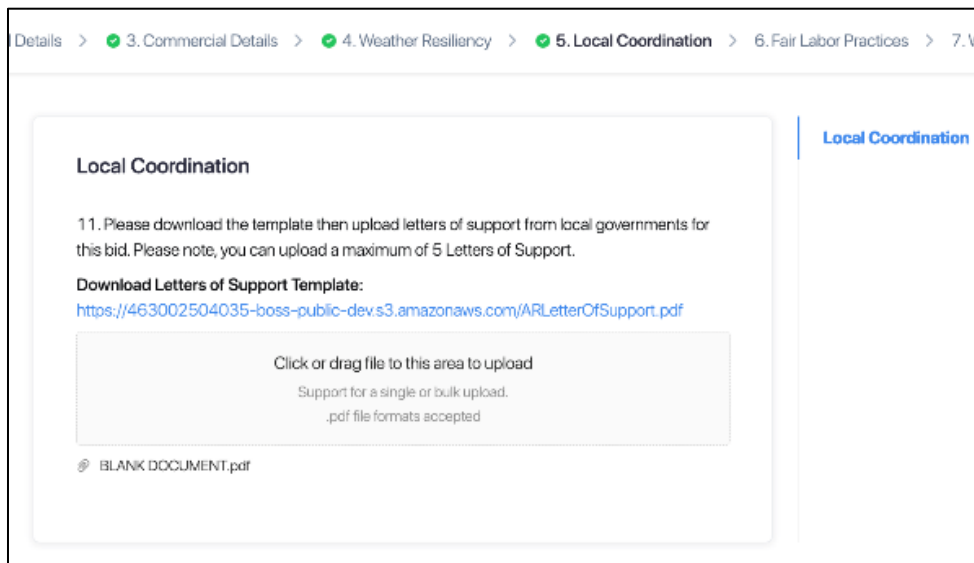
Details > 3. Commercial Details > 4. Weather Resiliency > 5. Local Coordination > 6. Fair Labor Practices > 7. W

Local Coordination

Local Coordination

11. Please download the template then upload letters of support from local governments for this bid. Please note, you can upload a maximum of 5 Letters of Support.

Download Letters of Support Template:
https://463002504035-boss-public-dev.s3.amazonaws.com/ARLetterOfSupport.pdf

Click or drag file to this area to upload
Support for a single or bulk upload.
.pdf file formats accepted

BLANK DOCUMENT.pdf